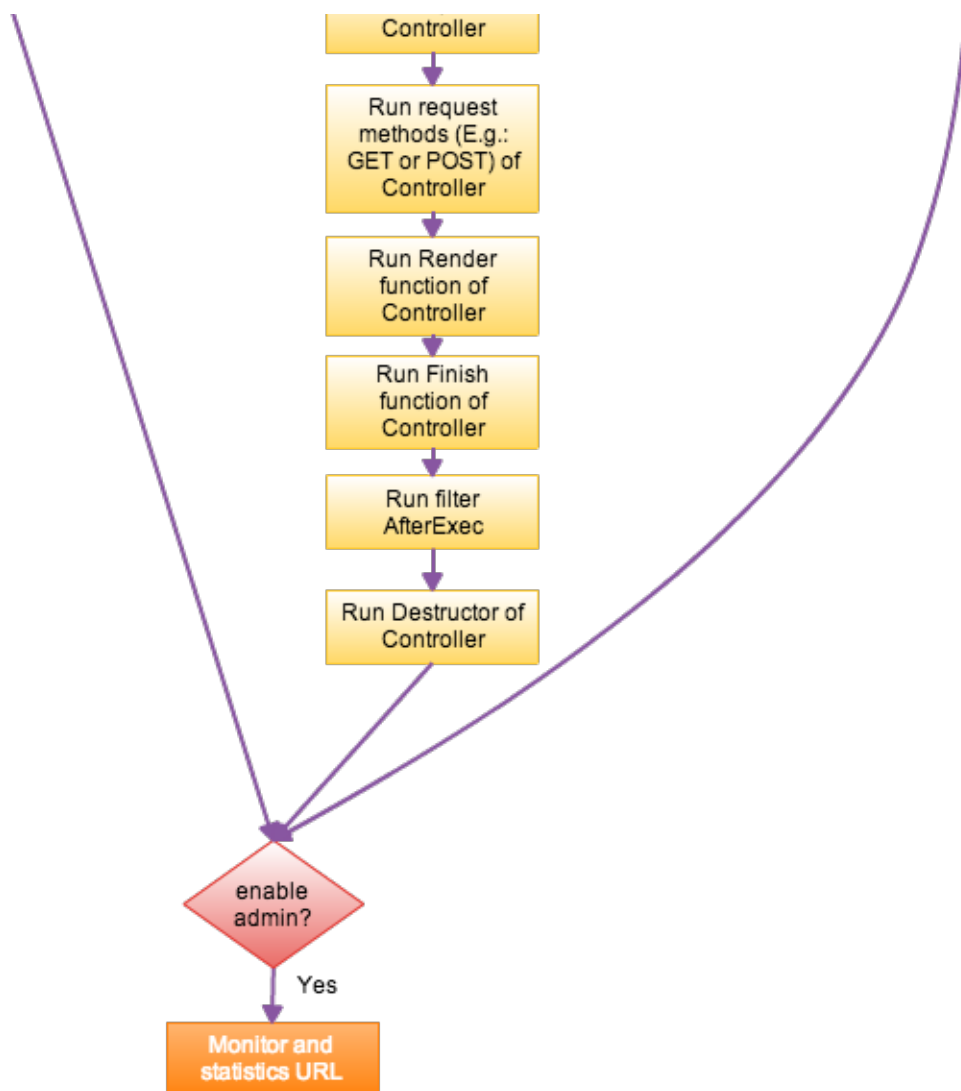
Controller

Run request methods (E.g.: GET or POST) of Controller

Run Render function of Controller

Run Finish function of Controller

Run filter AfterExec

Run Destructor of Controller

enable admin?

Yes

Monitor and statistics URL